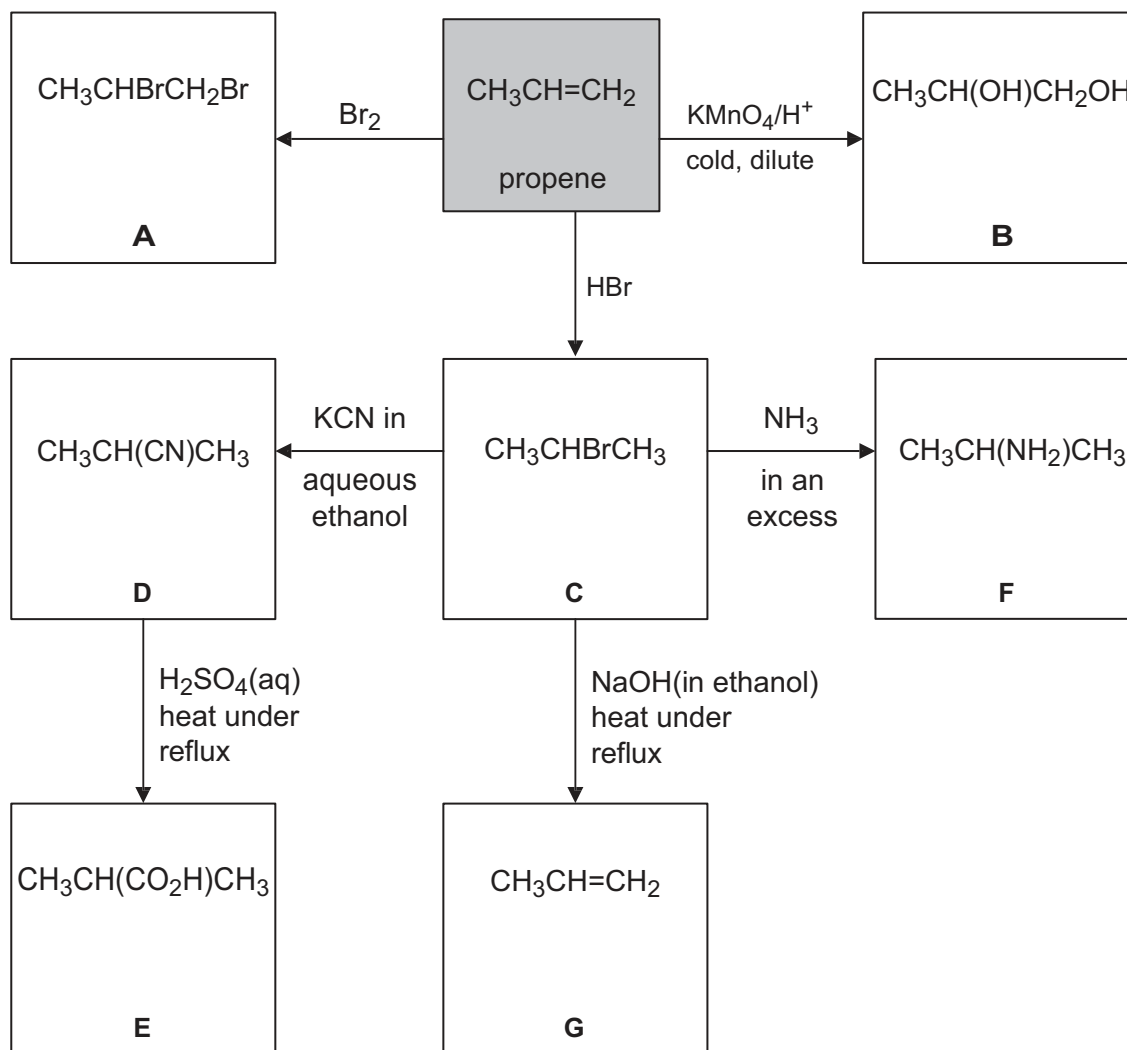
$CH_3CHBrCH_2Br$

A

$Br_2$

$CH_3CH=CH_2$

propene

$KMnO_4/H^+$
cold, dilute

$CH_3CH(OH)CH_2OH$

B

HBr

$CH_3CH(CN)CH_3$

D

KCN in
aqueous
ethanol

$CH_3CHBrCH_3$

C

$NH_3$
in an
excess

$CH_3CH(NH_2)CH_3$

F

$H_2SO_4(aq)$
heat under
reflux

NaOH(in ethanol)
heat under
reflux

$CH_3CH(CO_2H)CH_3$

E

$CH_3CH=CH_2$

G